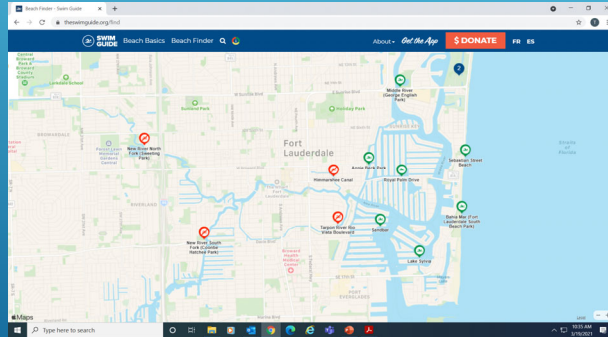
Beach Finder - Swim Guide

theswimguide.org/find

SWIM GUIDE

Beach Basics

Beach Finder

About

Get the App

$ DONATE

FR

ES

Central Broward Regional Park

Lauderhill

Sunrise Blvd

Middle River (George English Park)

2

Holiday Park

New River North Fork (Sweeting Park)

Fort Lauderdale

Sebastian Street Beach

Annie Beck Park

Himmarshee Canal

Royal Palm Drive

Straits of Florida

Tarpon River Rio Vista Boulevard

Sandbar

Delta Mar (Fort Lauderdale South Beach Park)

New River South Fork (Colee Hammock Park)

Broward Health Medical Center

Lake Sylvia

Maps

Type here to search

10:35 AM
3/19/2021